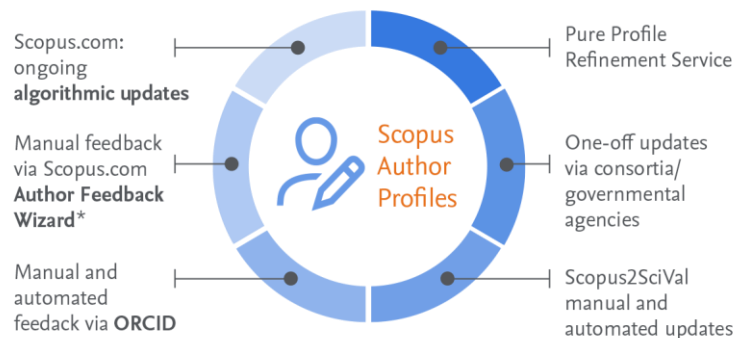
Scopus.com: ongoing **algorithmic updates**

Manual feedback via Scopus.com **Author Feedback Wizard***

Manual and automated feedack via **ORCID**

Scopus Author Profiles

Pure Profile Refinement Service

One-off updates via consortia/ governmental agencies

Scopus2SciVal manual and automated updates